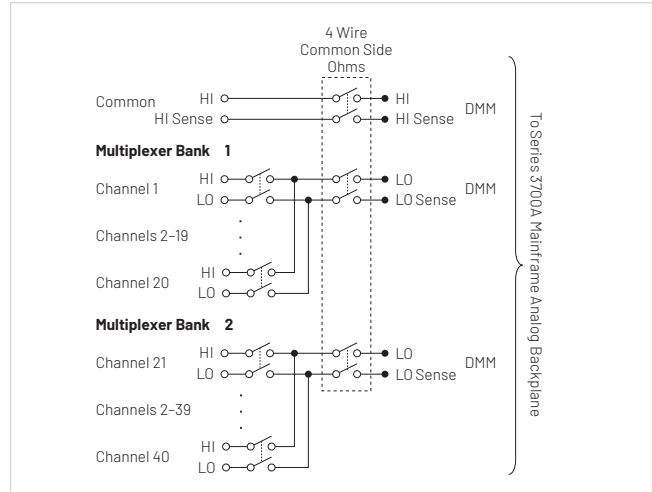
4 Wire
Common Side
Ohms

Common HI
HI Sense

HI
HI Sense
DMM

Multiplexer Bank 1

Channel 1 HI
LO

LO
LO Sense
DMM

Channels 2–19

Channel 20 HI
LO

Multiplexer Bank 2

Channel 21 HI
LO

LO
LO Sense
DMM

Channels 2–39

Channel 40 HI
LO

To Series 3700A Mainframe Analog Backplane